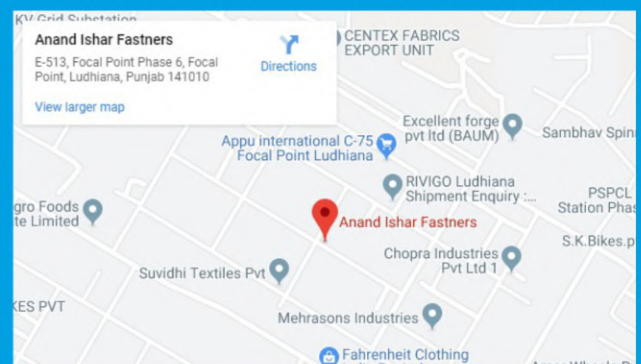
KV Grid Substation

Anand Ishar Fastners

E-513, Focal Point Phase 6, Focal Point, Ludhiana, Punjab 141010

Directions

View larger map

CENTEX FABRICS EXPORT UNIT

Excellent forge pvt ltd (BAUM)

Sambhav Spin

Appu international C-75 Focal Point Ludhiana

RIVIGO Ludhiana Shipment Enquiry :...

PSPCL Station Phas

gro Foods te Limited

Anand Ishar Fastners

Chopra Industries Pvt Ltd 1

S.K.Bikes.p

Suvidhi Textiles Pvt

KES PVT

Mehrasons Industries

Fahrenheit Clothing